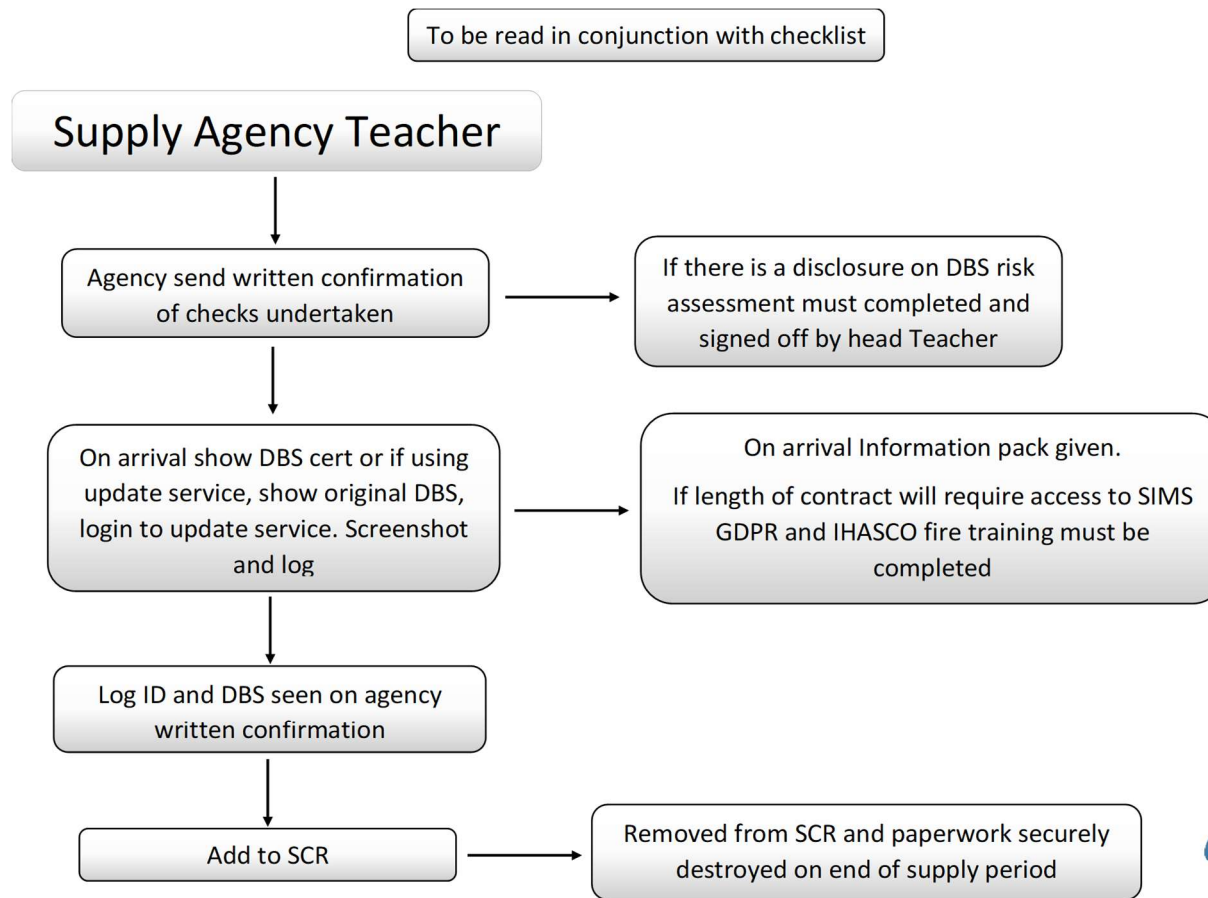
To be read in conjunction with checklist

Supply Agency Teacher

Agency send written confirmation of checks undertaken

If there is a disclosure on DBS risk assessment must completed and signed off by head Teacher

On arrival show DBS cert or if using update service, show original DBS, login to update service. Screenshot and log

On arrival Information pack given.

If length of contract will require access to SIMS GDPR and IHASCO fire training must be completed

Log ID and DBS seen on agency written confirmation

Add to SCR

Removed from SCR and paperwork securely destroyed on end of supply period